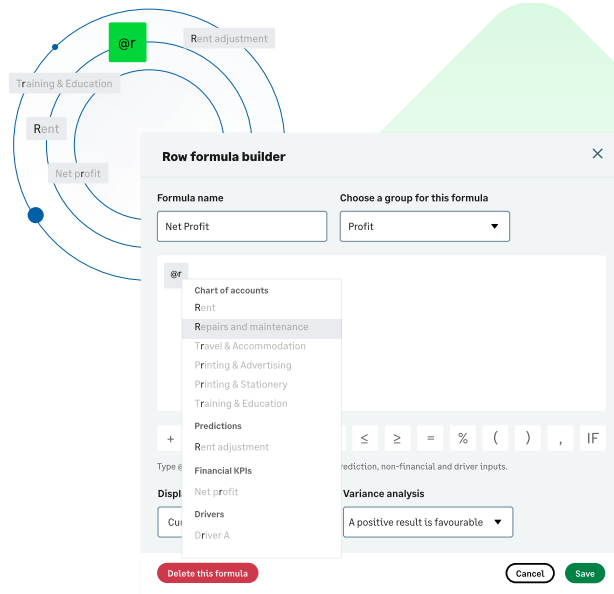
@r
Rent adjustment
Training & Education
Rent
Net profit

Row formula builder

Formula name
Net Profit

Choose a group for this formula
Profit

@r

Chart of accounts
Rent
Repairs and maintenance
Travel & Accommodation
Printing & Advertising
Printing & Stationery
Training & Education
Predictions
Rent adjustment
Financial KPIs
Net profit
Drivers
Driver A

+ ≤ ≥ = % ( ) , IF

Type e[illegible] rediction, non-financial and driver inputs.

Displ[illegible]
Cu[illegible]

Variance analysis
A positive result is favourable

Delete this formula
Cancel
Save